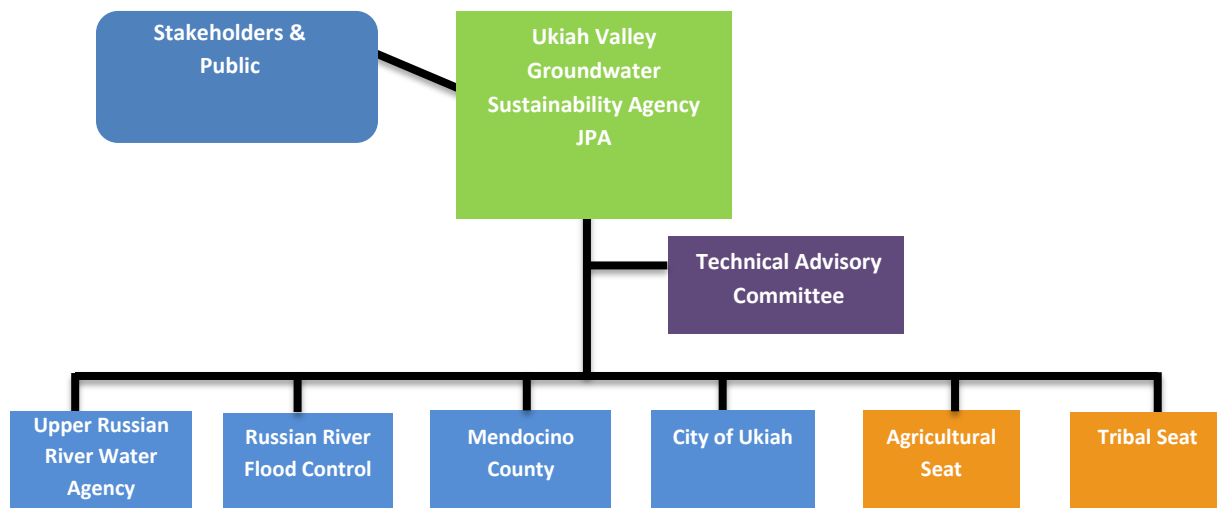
Stakeholders & Public

Ukiah Valley Groundwater Sustainability Agency JPA

Technical Advisory Committee

Upper Russian River Water Agency

Russian River Flood Control

Mendocino County

City of Ukiah

Agricultural Seat

Tribal Seat